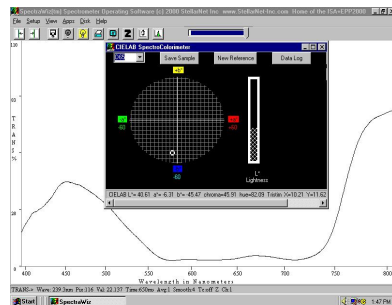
SpectraWiz(tm) Spectrometer Operating Software (c) 2000 StellarNet Inc www.StellarNet-Inc.com Home of the ISA+EPP2000

File Setup View Apps Disk Help

CIELAB SpectroColorimeter

Save Sample

New Reference

Data Log

+60

-60

+60

-60

L*
Lightness

CIELAB L*= 40.61 a*= 6.31 b*= 45.47 chroma=45.91 hue=82.09 Tristim X=10.21 Y=11.62

100

80

T
R
A
N
S
%

40

20

400

450

500

550

600

650

700

750

800

Wavelength in Nanometers

TRANS+ Wave: 239.3nm Pix:116 Val: 22.137 Time:650ms Avg:1 Smooth:4 Xcoff:Z Ch1

Start

SpectraWiz

1:47 PM